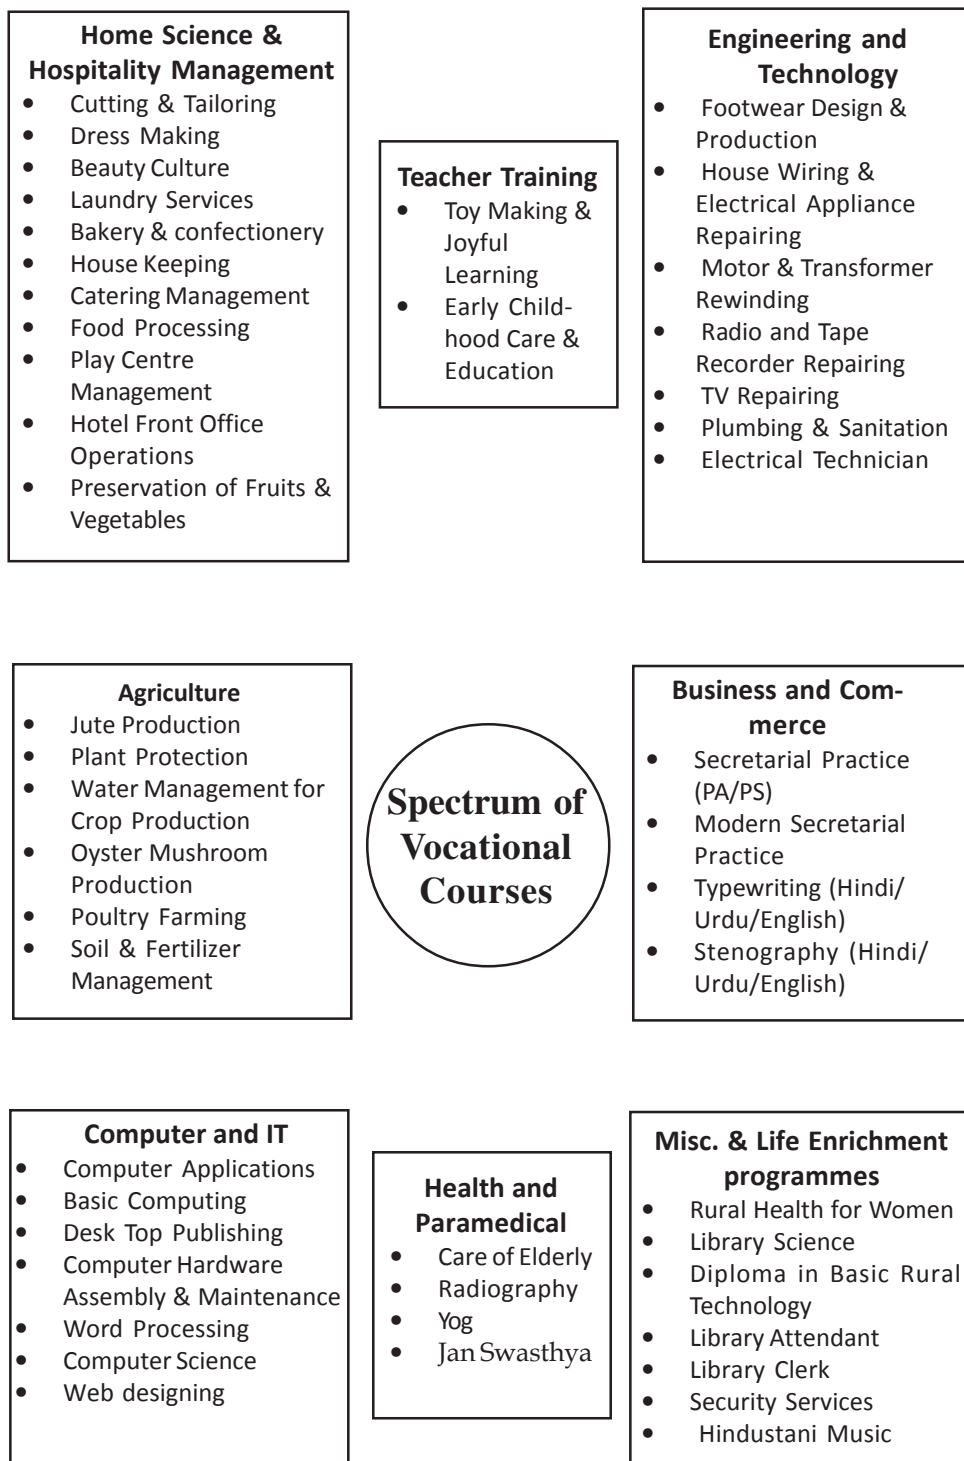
**Home Science & Hospitality Management**
- Cutting & Tailoring
- Dress Making
- Beauty Culture
- Laundry Services
- Bakery & confectionery
- House Keeping
- Catering Management
- Food Processing
- Play Centre Management
- Hotel Front Office Operations
- Preservation of Fruits & Vegetables

**Teacher Training**
- Toy Making & Joyful Learning
- Early Childhood Care & Education

**Engineering and Technology**
- Footwear Design & Production
- House Wiring & Electrical Appliance Repairing
- Motor & Transformer Rewinding
- Radio and Tape Recorder Repairing
- TV Repairing
- Plumbing & Sanitation
- Electrical Technician

**Agriculture**
- Jute Production
- Plant Protection
- Water Management for Crop Production
- Oyster Mushroom Production
- Poultry Farming
- Soil & Fertilizer Management

Spectrum of Vocational Courses

**Business and Commerce**
- Secretarial Practice (PA/PS)
- Modern Secretarial Practice
- Typewriting (Hindi/Urdu/English)
- Stenography (Hindi/Urdu/English)

**Computer and IT**
- Computer Applications
- Basic Computing
- Desk Top Publishing
- Computer Hardware Assembly & Maintenance
- Word Processing
- Computer Science
- Web designing

**Health and Paramedical**
- Care of Elderly
- Radiography
- Yog
- Jan Swasthya

**Misc. & Life Enrichment programmes**
- Rural Health for Women
- Library Science
- Diploma in Basic Rural Technology
- Library Attendant
- Library Clerk
- Security Services
- Hindustani Music